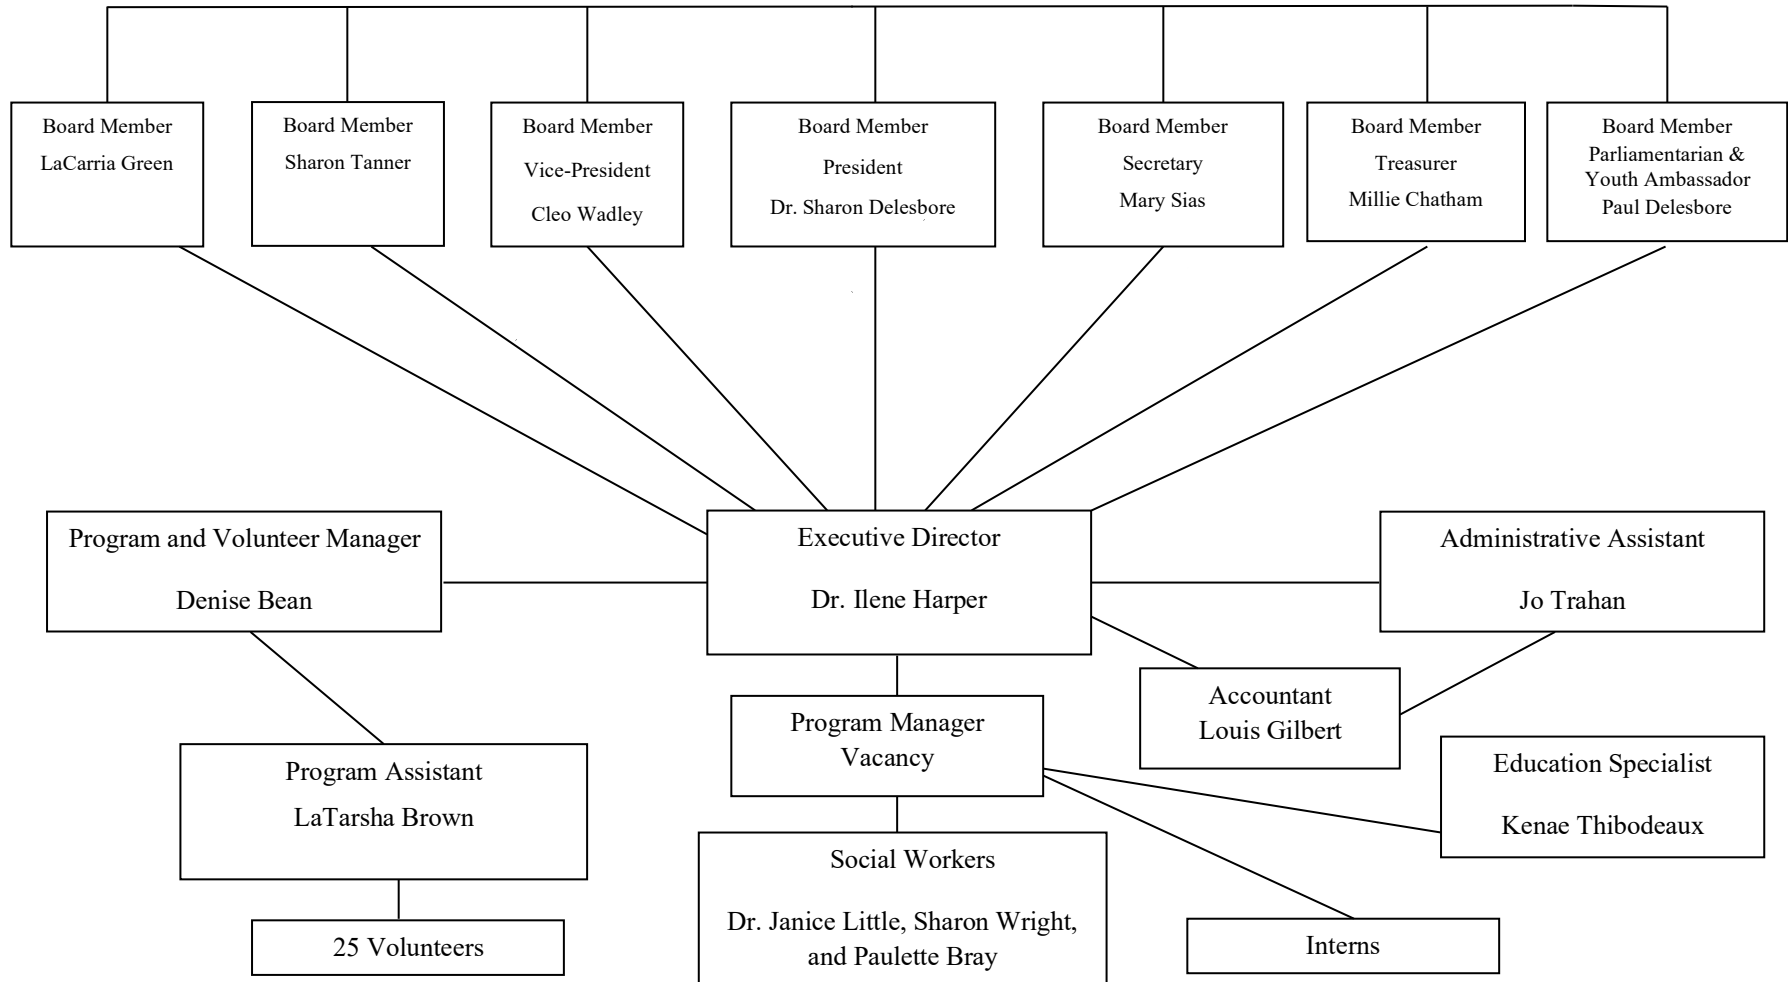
Board Member
LaCarria Green

Board Member
Sharon Tanner

Board Member
Vice-President
Cleo Wadley

Board Member
President
Dr. Sharon Delesbore

Board Member
Secretary
Mary Sias

Board Member
Treasurer
Millie Chatham

Board Member
Parliamentarian & Youth Ambassador
Paul Delesbore

Program and Volunteer Manager
Denise Bean

Executive Director
Dr. Ilene Harper

Administrative Assistant
Jo Trahan

Accountant
Louis Gilbert

Program Manager
Vacancy

Education Specialist
Kenae Thibodeaux

Program Assistant
LaTarsha Brown

25 Volunteers

Social Workers
Dr. Janice Little, Sharon Wright, and Paulette Bray

Interns